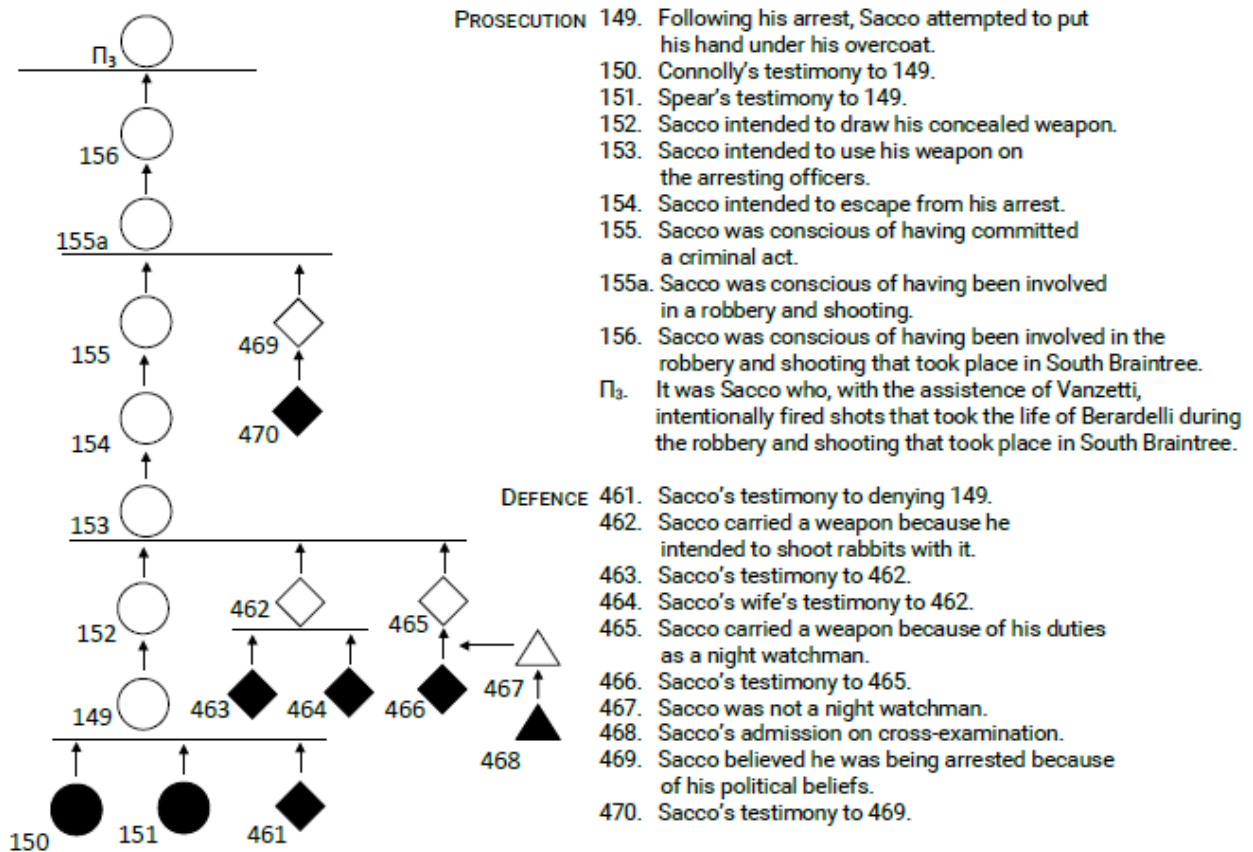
$\Pi_3$

156

155a

155

469

154

470

153

462

465

152

467

149

463

464

466

468

150

151

461

PROSECUTION 149. Following his arrest, Sacco attempted to put his hand under his overcoat.
150. Connolly's testimony to 149.
151. Spear's testimony to 149.
152. Sacco intended to draw his concealed weapon.
153. Sacco intended to use his weapon on the arresting officers.
154. Sacco intended to escape from his arrest.
155. Sacco was conscious of having committed a criminal act.
155a. Sacco was conscious of having been involved in a robbery and shooting.
156. Sacco was conscious of having been involved in the robbery and shooting that took place in South Braintree.
$\Pi_3$. It was Sacco who, with the assistence of Vanzetti, intentionally fired shots that took the life of Berardelli during the robbery and shooting that took place in South Braintree.

DEFENCE 461. Sacco's testimony to denying 149.
462. Sacco carried a weapon because he intended to shoot rabbits with it.
463. Sacco's testimony to 462.
464. Sacco's wife's testimony to 462.
465. Sacco carried a weapon because of his duties as a night watchman.
466. Sacco's testimony to 465.
467. Sacco was not a night watchman.
468. Sacco's admission on cross-examination.
469. Sacco believed he was being arrested because of his political beliefs.
470. Sacco's testimony to 469.